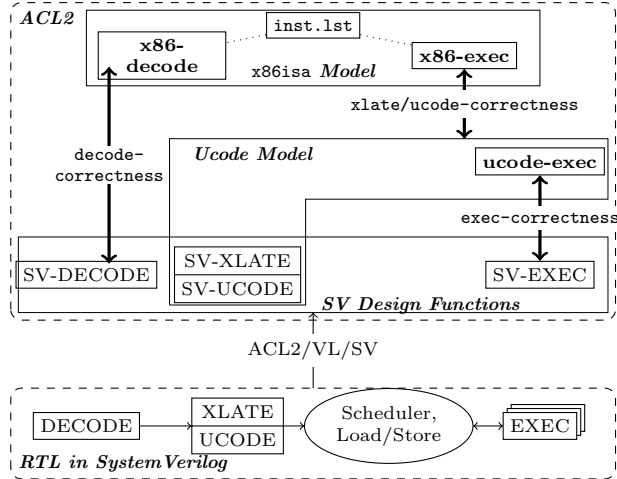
ACL2

inst.lst

x86-decode

x86-exec

x86isa Model

xlate/ucode-correctness

decode-correctness

Ucode Model

ucode-exec

exec-correctness

SV-DECODE

SV-XLATE

SV-UCODE

SV-EXEC

SV Design Functions

ACL2/VL/SV

DECODE

XLATE

UCODE

Scheduler, Load/Store

EXEC

RTL in SystemVerilog